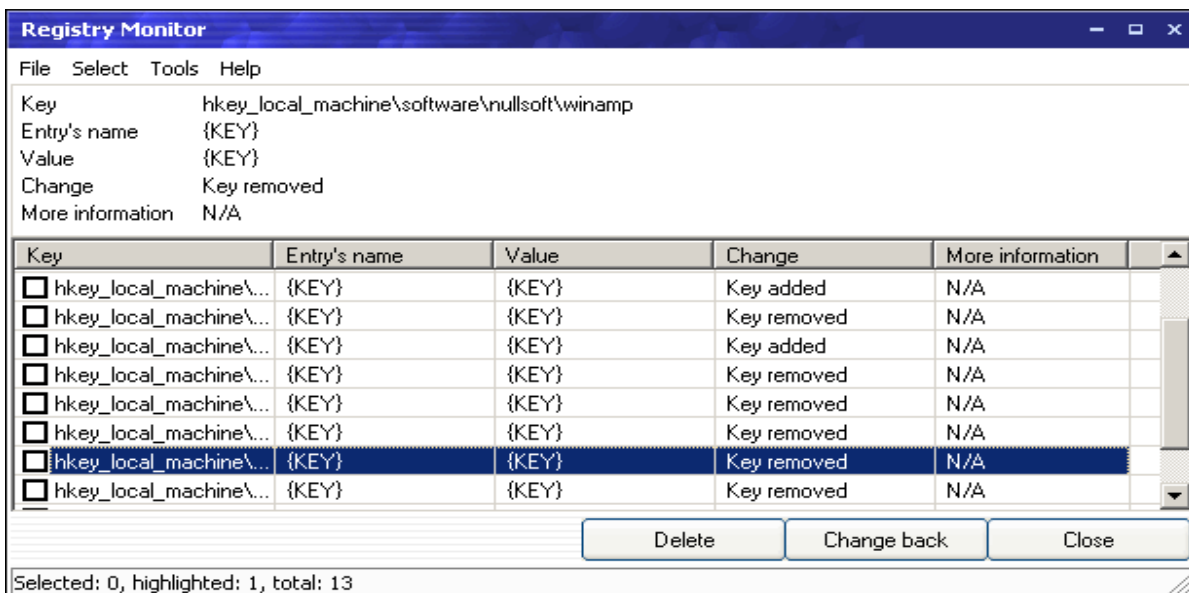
Registry Monitor

File Select Tools Help

Key hkey_local_machine\software\nullsoft\winamp
Entry's name {KEY}
Value {KEY}
Change Key removed
More information N/A

| Key | Entry's name | Value | Change | More information |
|---|---|---|---|---|
| hkey_local_machine\... | {KEY} | {KEY} | Key added | N/A |
| hkey_local_machine\... | {KEY} | {KEY} | Key removed | N/A |
| hkey_local_machine\... | {KEY} | {KEY} | Key added | N/A |
| hkey_local_machine\... | {KEY} | {KEY} | Key removed | N/A |
| hkey_local_machine\... | {KEY} | {KEY} | Key removed | N/A |
| hkey_local_machine\... | {KEY} | {KEY} | Key removed | N/A |
| hkey_local_machine\... | {KEY} | {KEY} | Key removed | N/A |
| hkey_local_machine\... | {KEY} | {KEY} | Key removed | N/A |

Delete Change back Close

Selected: 0, highlighted: 1, total: 13